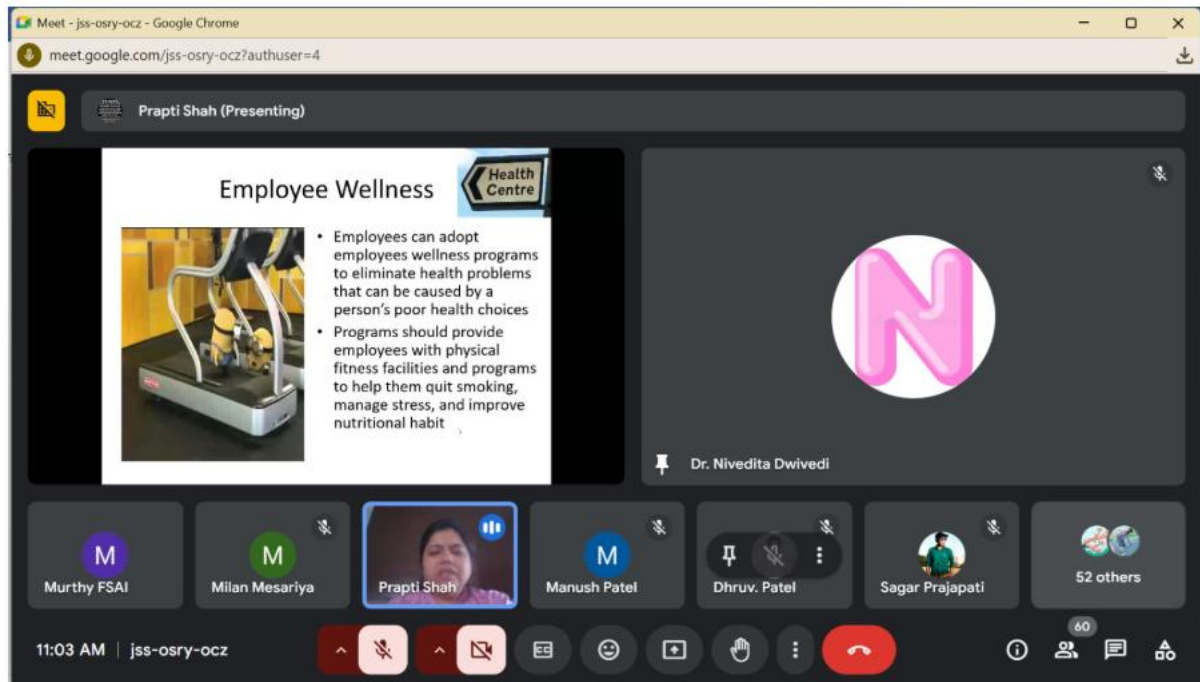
Meet - jss-osry-ocz - Google Chrome

meet.google.com/jss-osry-ocz?authuser=4

Prapti Shah (Presenting)

Employee Wellness

Health Centre

• Employees can adopt employees wellness programs to eliminate health problems that can be caused by a person's poor health choices

• Programs should provide employees with physical fitness facilities and programs to help them quit smoking, manage stress, and improve nutritional habit

N

Dr. Nivedita Dwivedi

M
Murthy FSAI

M
Milan Mesariya

Prapti Shah

M
Manush Patel

Dhruv. Patel

Sagar Prajapati

52 others

11:03 AM | jss-osry-ocz

60